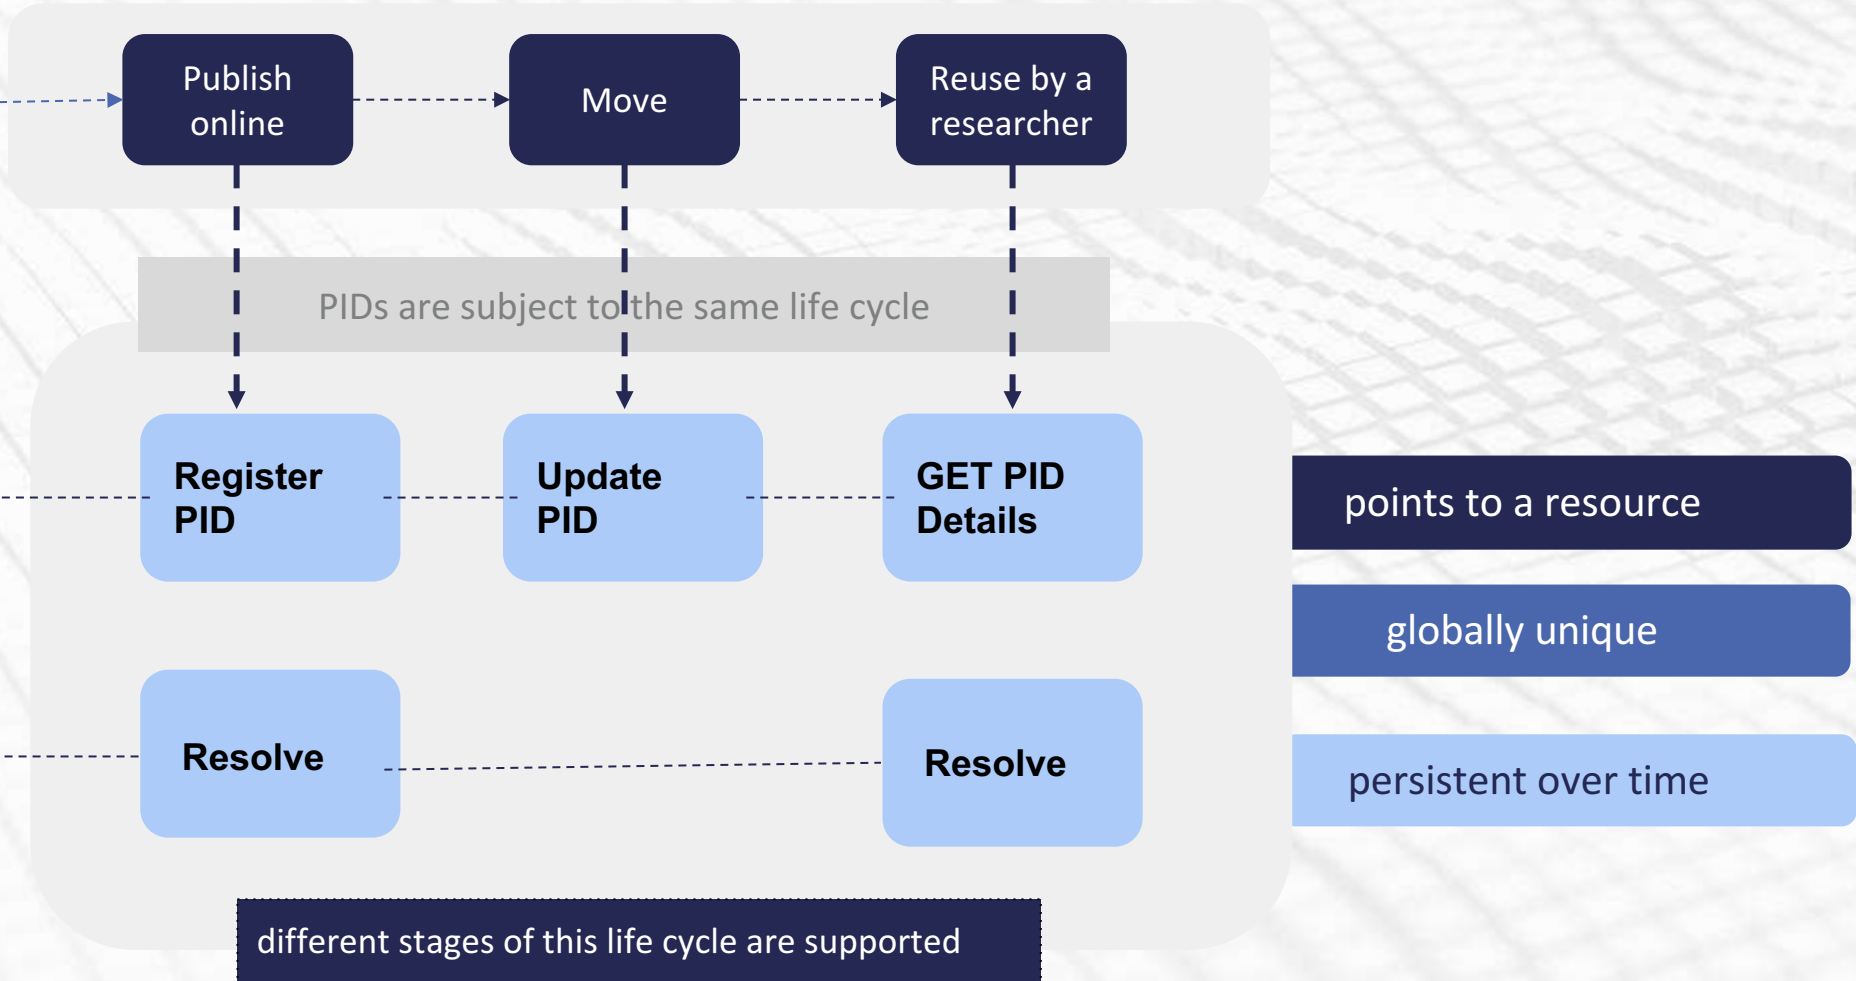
Publish online

Move

Reuse by a researcher

PIDs are subject to the same life cycle

Register PID

Update PID

GET PID Details

Resolve

Resolve

points to a resource

globally unique

persistent over time

different stages of this life cycle are supported